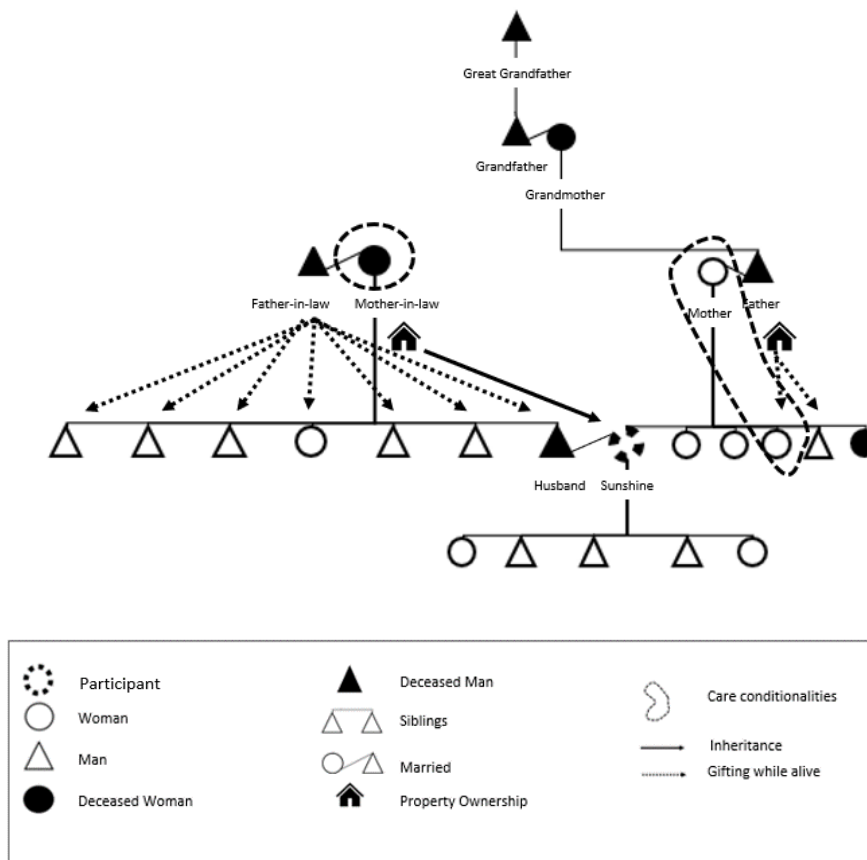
Great Grandfather

Grandfather

Grandmother

Father-in-law

Mother-in-law

Mother

Father

Husband

Sunshine

Participant

Woman

Man

Deceased Woman

Deceased Man

Siblings

Married

Property Ownership

Care conditionalities

Inheritance

Gifting while alive